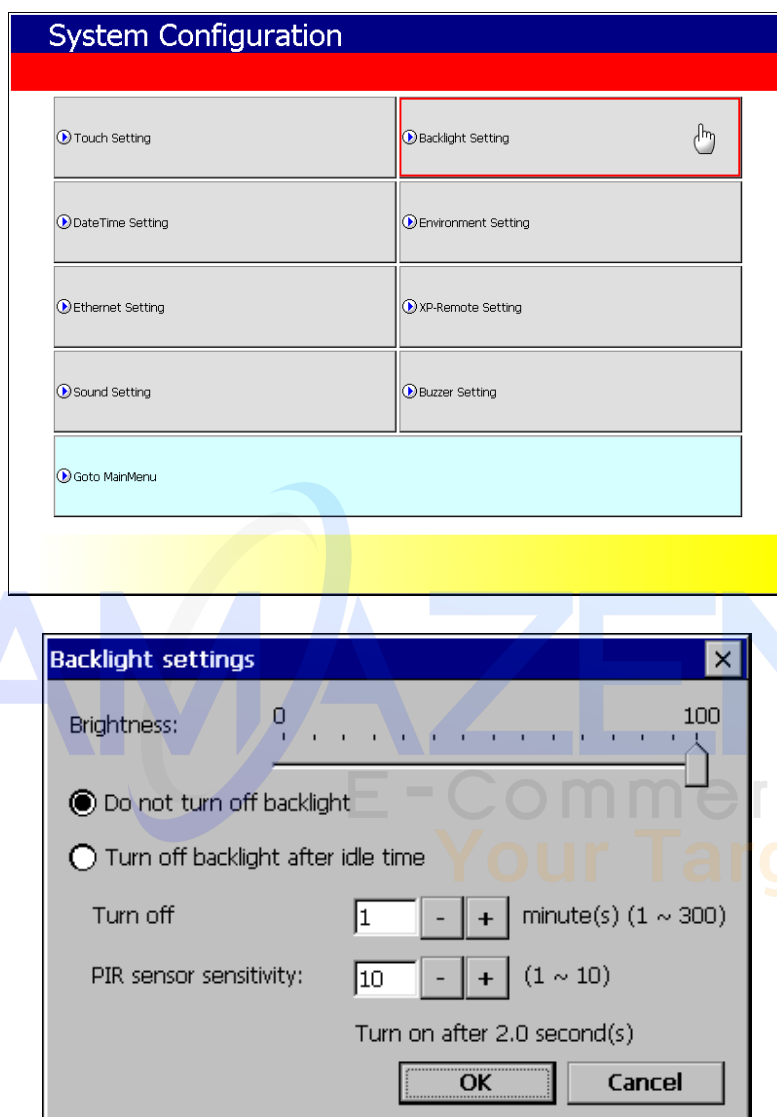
System Configuration

Touch Setting

Backlight Setting

DateTime Setting

Environment Setting

Ethernet Setting

XP-Remote Setting

Sound Setting

Buzzer Setting

Goto MainMenu

AMAZEN
E-Commer
Your Targ

Backlight settings

×

Brightness: 0 100

Do not turn off backlight

Turn off backlight after idle time

Turn off 1 - + minute(s) (1 ~ 300)

PIR sensor sensitivity: 10 - + (1 ~ 10)

Turn on after 2.0 second(s)

OK

Cancel